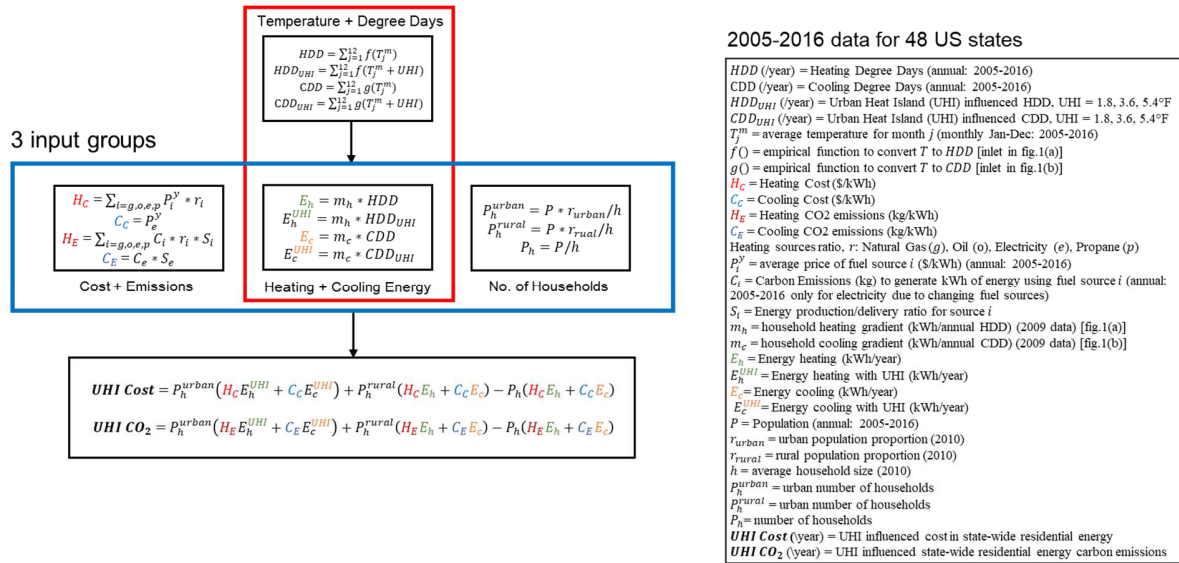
Temperature + Degree Days

$HDD = \sum_{j=1}^{12} f(T_j^m)$
$HDD_{UHI} = \sum_{j=1}^{12} f(T_j^m + UHI)$
$CDD = \sum_{j=1}^{12} g(T_j^m)$
$CDD_{UHI} = \sum_{j=1}^{12} g(T_j^m + UHI)$

3 input groups

$H_C = \sum_{i=g,o,e,p} P_i^y * r_i$
$C_C = P_e^y$
$H_E = \sum_{i=g,o,e,p} C_i * r_i * S_i$
$C_E = C_e * S_e$

Cost + Emissions

$E_h = m_h * HDD$
$E_h^{UHI} = m_h * HDD_{UHI}$
$E_c = m_c * CDD$
$E_c^{UHI} = m_c * CDD_{UHI}$

Heating + Cooling Energy

$P_h^{urban} = P * r_{urban}/h$
$P_h^{rural} = P * r_{rual}/h$
$P_h = P/h$

No. of Households

$\boldsymbol{UHI\ Cost} = P_h^{urban}(H_C E_h^{UHI} + C_C E_c^{UHI}) + P_h^{rural}(H_C E_h + C_C E_c) - P_h(H_C E_h + C_C E_c)$

$\boldsymbol{UHI\ CO_2} = P_h^{urban}(H_E E_h^{UHI} + C_E E_c^{UHI}) + P_h^{rural}(H_E E_h + C_E E_c) - P_h(H_E E_h + C_E E_c)$

2005-2016 data for 48 US states

$HDD$ (/year) = Heating Degree Days (annual: 2005-2016)
CDD (/year) = Cooling Degree Days (annual: 2005-2016)
$HDD_{UHI}$ (/year) = Urban Heat Island (UHI) influenced HDD, UHI = 1.8, 3.6, 5.4°F
$CDD_{UHI}$ (/year) = Urban Heat Island (UHI) influenced CDD, UHI = 1.8, 3.6, 5.4°F
$T_j^m$ = average temperature for month $j$ (monthly Jan-Dec: 2005-2016)
$f()$ = empirical function to convert $T$ to $HDD$ [inlet in fig.1(a)]
$g()$ = empirical function to convert $T$ to $CDD$ [inlet in fig.1(b)]
$H_C$ = Heating Cost (\$/kWh)
$C_C$ = Cooling Cost (\$/kWh)
$H_E$ = Heating CO2 emissions (kg/kWh)
$C_E$ = Cooling CO2 emissions (kg/kWh)
Heating sources ratio, $r$: Natural Gas ($g$), Oil (o), Electricity ($e$), Propane ($p$)
$P_i^y$ = average price of fuel source $i$ (\$/kWh) (annual: 2005-2016)
$C_i$ = Carbon Emissions (kg) to generate kWh of energy using fuel source $i$ (annual: 2005-2016 only for electricity due to changing fuel sources)
$S_i$ = Energy production/delivery ratio for source $i$
$m_h$ = household heating gradient (kWh/annual HDD) (2009 data) [fig.1(a)]
$m_c$ = household cooling gradient (kWh/annual CDD) (2009 data) [fig.1(b)]
$E_h$ = Energy heating (kWh/year)
$E_h^{UHI}$ = Energy heating with UHI (kWh/year)
$E_c$ = Energy cooling (kWh/year)
$E_c^{UHI}$ = Energy cooling with UHI (kWh/year)
$P$ = Population (annual: 2005-2016)
$r_{urban}$ = urban population proportion (2010)
$r_{rural}$ = rural population proportion (2010)
$h$ = average household size (2010)
$P_h^{urban}$ = urban number of households
$P_h^{rural}$ = urban number of households
$P_h$ = number of households
$\boldsymbol{UHI\ Cost}$ (\year) = UHI influenced cost in state-wide residential energy
$\boldsymbol{UHI\ CO_2}$ (\year) = UHI influenced state-wide residential energy carbon emissions